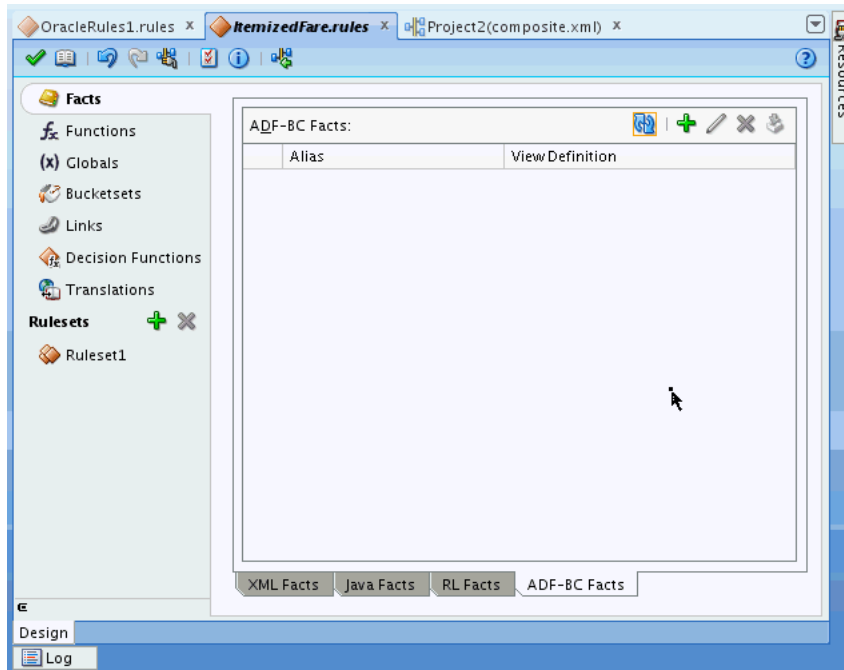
OracleRules1.rules × ItemizedFare.rules × Project2(composite.xml) ×

Resources

Facts
Functions
Globals
Bucketsets
Links
Decision Functions
Translations
Rulesets
Ruleset1

ADF-BC Facts:

| | Alias | View Definition |
|---|---|---|

XML Facts | Java Facts | RL Facts | ADF-BC Facts

Design

Log